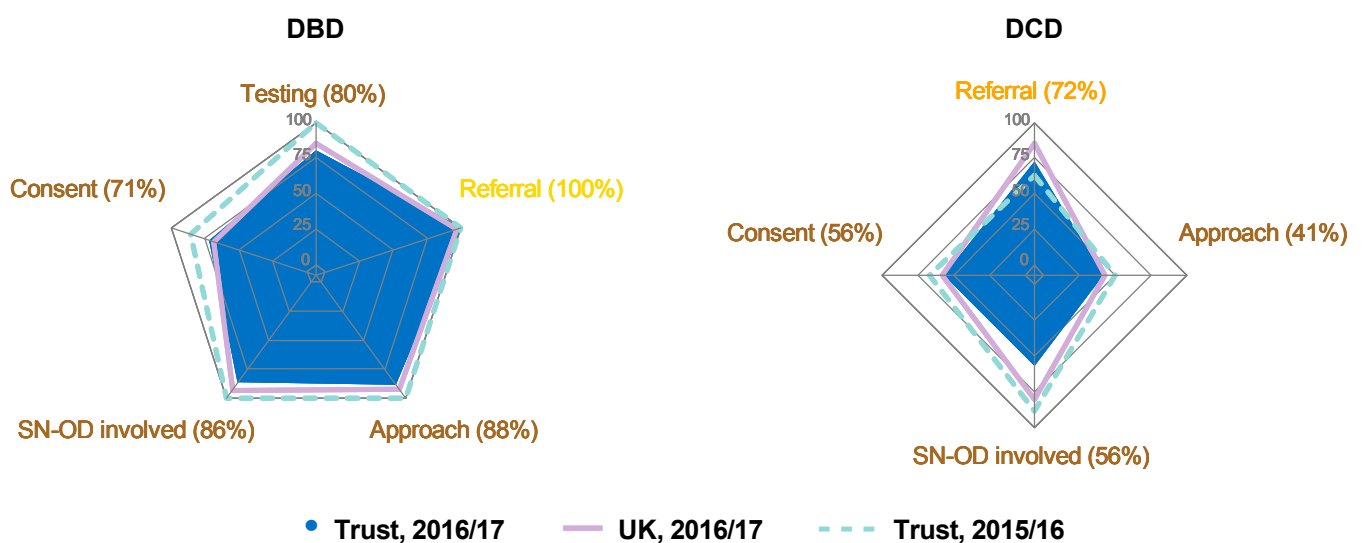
DBD

Testing (80%)
100
75
50
25
0
Consent (71%)
Referral (100%)
SN-OD involved (86%)
Approach (88%)

DCD

Referral (72%)
100
75
50
25
0
Consent (56%)
Approach (41%)
SN-OD involved (56%)

Trust, 2016/17
UK, 2016/17
Trust, 2015/16